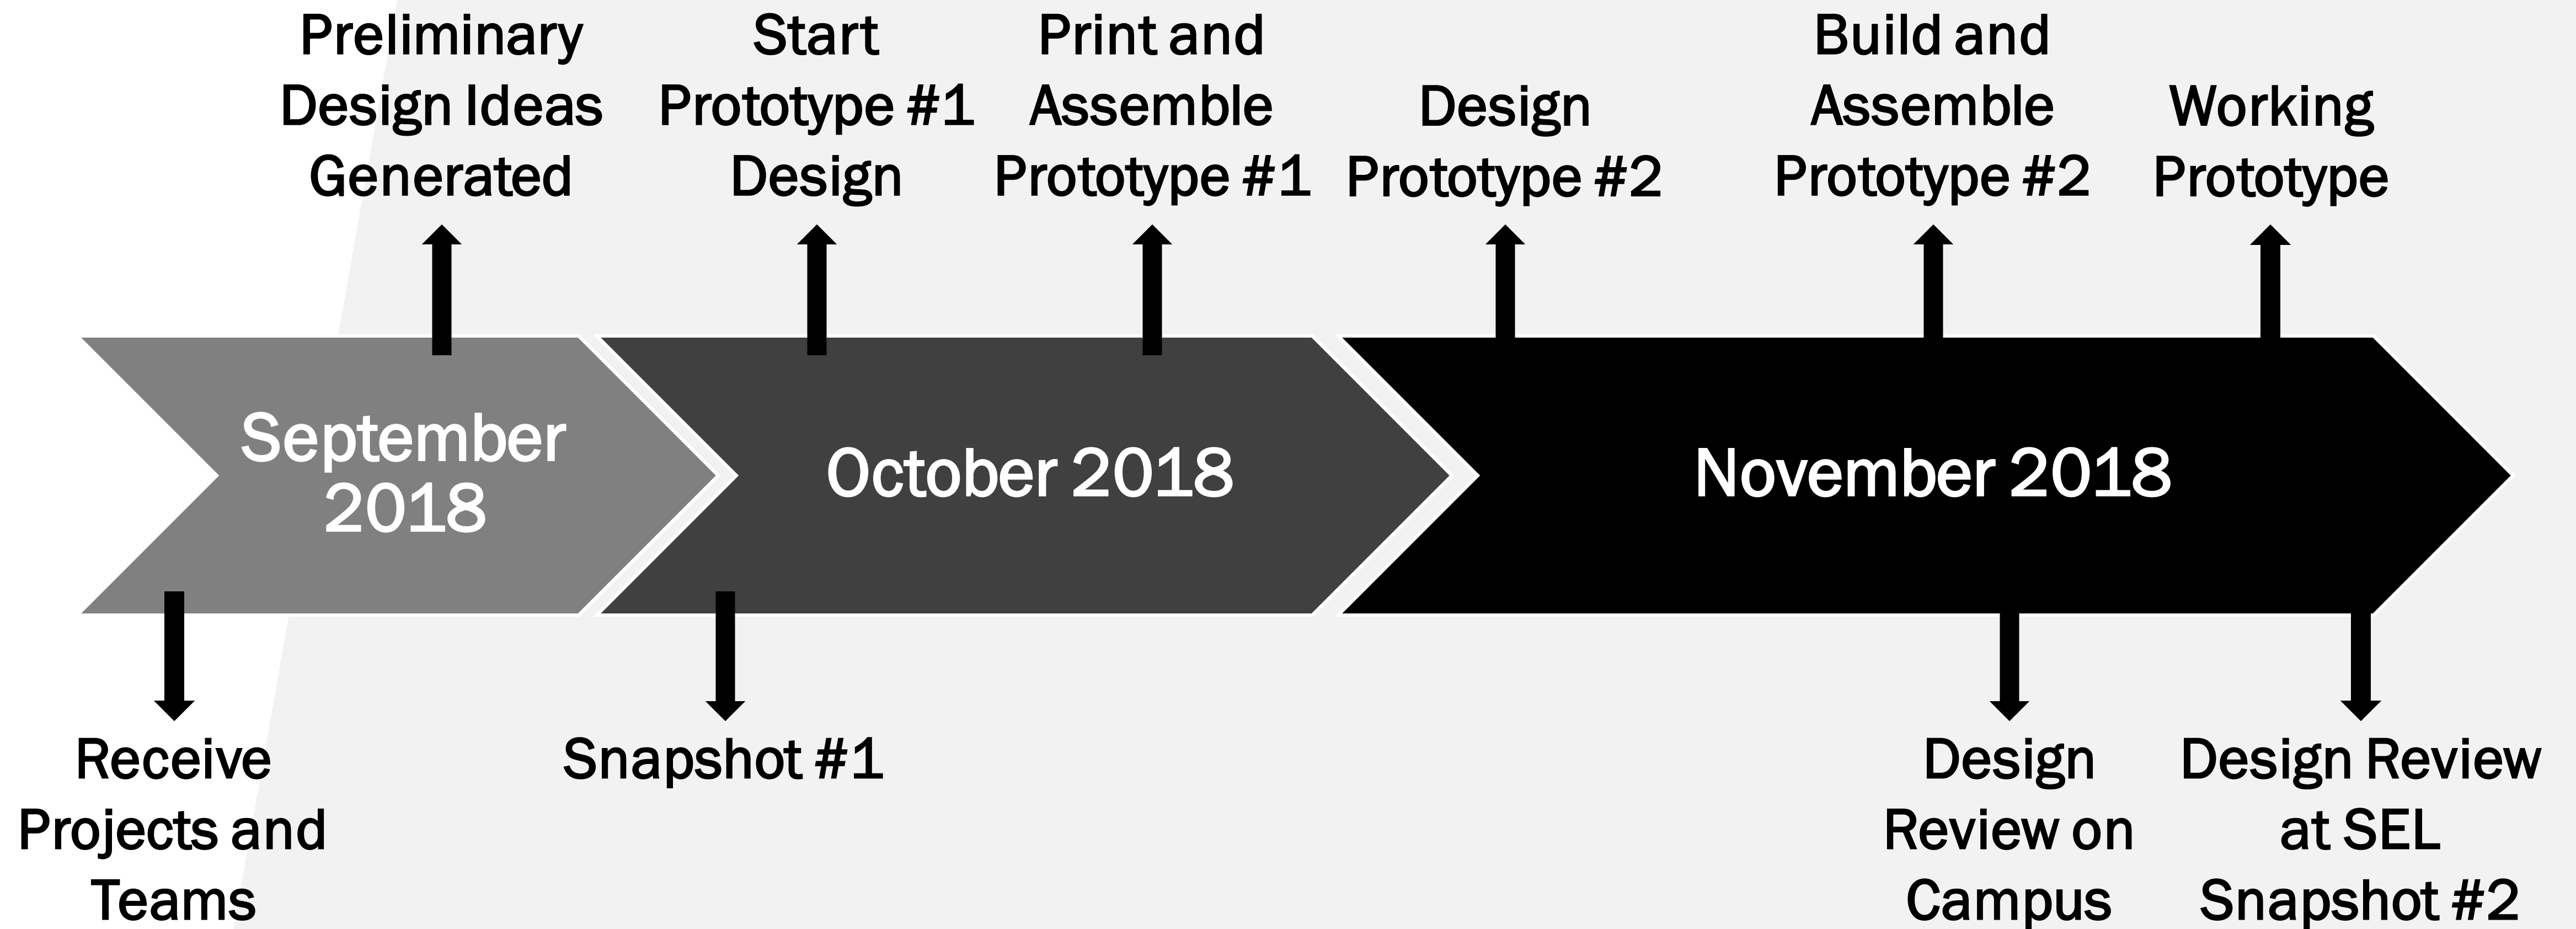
Preliminary Design Ideas Generated

Start Prototype #1 Design

Print and Assemble Prototype #1

Design Prototype #2

Build and Assemble Prototype #2

Working Prototype

September 2018

October 2018

November 2018

Receive Projects and Teams

Snapshot #1

Design Review on Campus

Design Review at SEL Snapshot #2